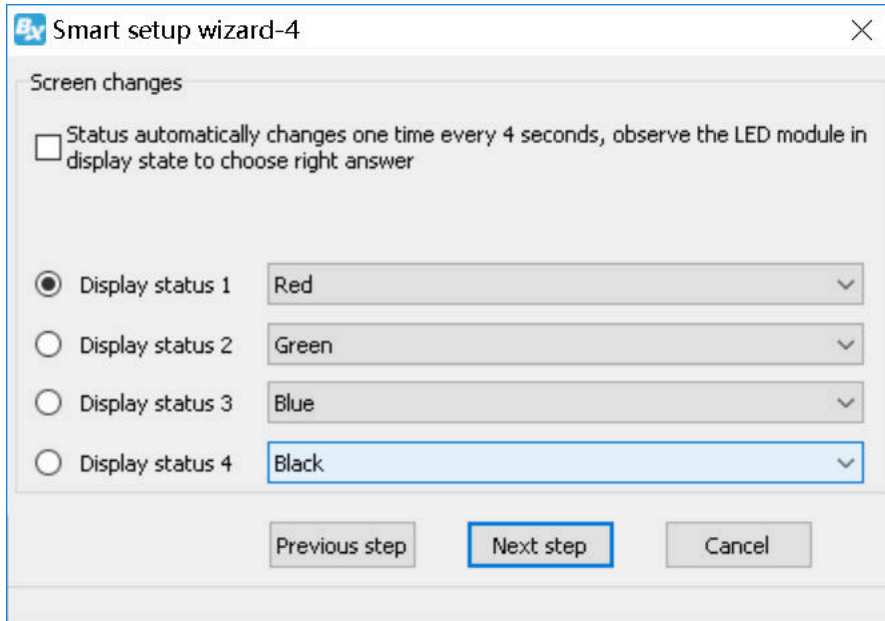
BX Smart setup wizard-4

Screen changes

Status automatically changes one time every 4 seconds, observe the LED module in display state to choose right answer

Display status 1 Red
Display status 2 Green
Display status 3 Blue
Display status 4 Black

Previous step Next step Cancel